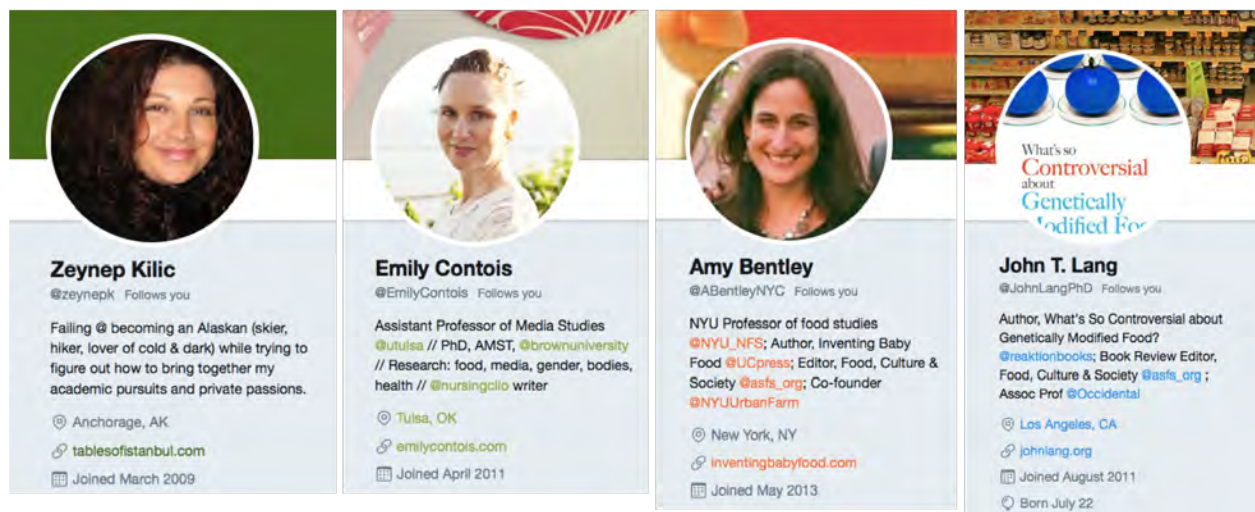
Zeynep Kilic
@zeynepk Follows you

Failing @ becoming an Alaskan (skier, hiker, lover of cold & dark) while trying to figure out how to bring together my academic pursuits and private passions.

Anchorage, AK
tablesofistanbul.com
Joined March 2009

Emily Contois
@EmilyContois Follows you

Assistant Professor of Media Studies @utulsa // PhD, AMST, @brownuniversity // Research: food, media, gender, bodies, health // @nursingclio writer

Tulsa, OK
emilycontois.com
Joined April 2011

Amy Bentley
@ABentleyNYC Follows you

NYU Professor of food studies @NYU_NFS; Author, Inventing Baby Food @UCpress; Editor, Food, Culture & Society @asfs_org; Co-founder @NYUUrbanFarm

New York, NY
inventingbabyfood.com
Joined May 2013

What's so Controversial about Genetically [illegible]

John T. Lang
@JohnLangPhD Follows you

Author, What's So Controversial about Genetically Modified Food? @reaktionbooks; Book Review Editor, Food, Culture & Society @asfs_org ; Assoc Prof @Occidental

Los Angeles, CA
johnlang.org
Joined August 2011
Born July 22